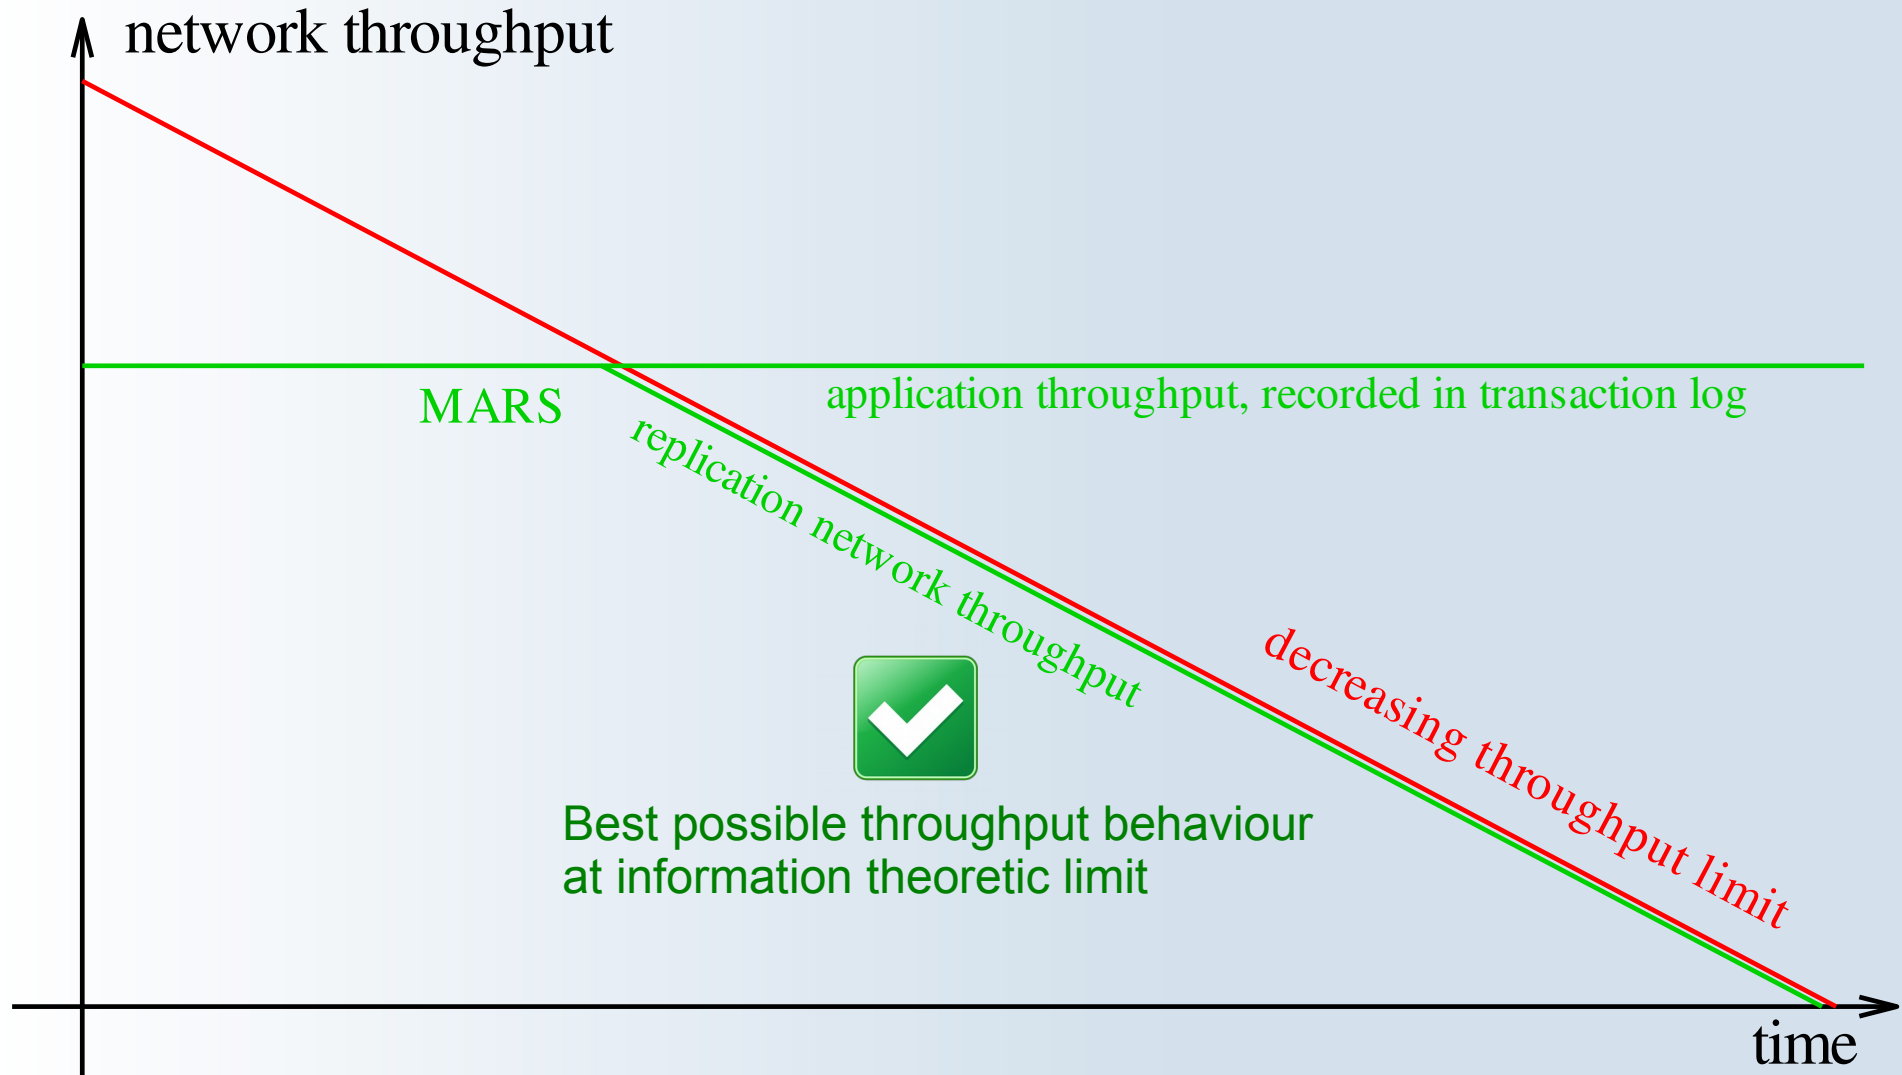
network throughput

MARS

application throughput, recorded in transaction log

replication network throughput

decreasing throughput limit

Best possible throughput behaviour
at information theoretic limit

time